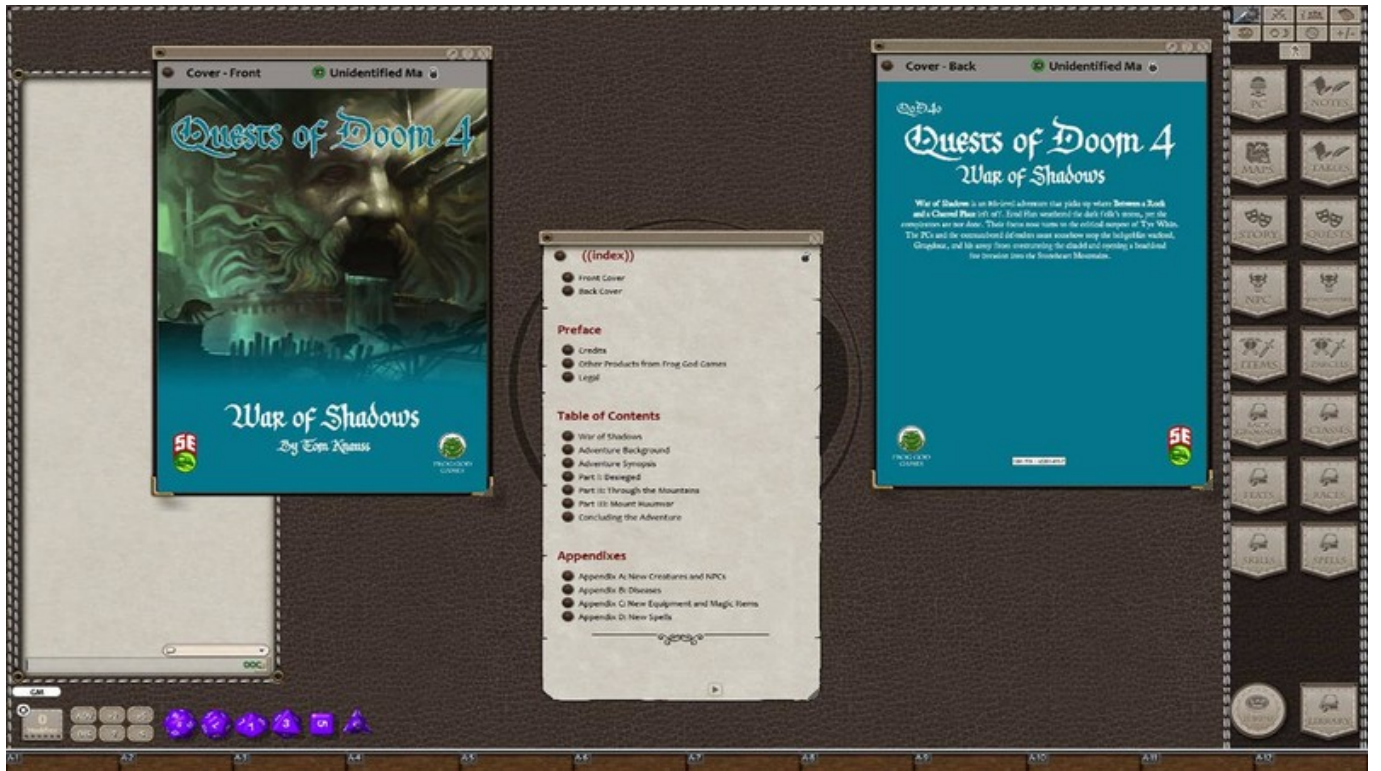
Cover - Front

Unidentified Ma

Quests of Doom 4

War of Shadows

By Tom Knauss

5E

FROG GOD GAMES

((index))

Front Cover

Back Cover

Preface

Credits

Other Products from Frog God Games

Legal

Table of Contents

War of Shadows

Adventure Background

Adventure Synopsis

Part I: Besieged

Part II: Through the Mountains

Part III: Mount Huumvar

Concluding the Adventure

Appendixes

Appendix A: New Creatures and NPCs

Appendix B: Diseases

Appendix C: New Equipment and Magic Items

Appendix D: New Spells

Cover - Back

Unidentified Ma

QoD4

Quests of Doom 4

War of Shadows

War of Shadows is an 8th-level adventure that picks up where Between a Rock and a Charred Place left off. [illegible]

FROG GOD GAMES

5E

PC

NOTES

MAPS

TABLES

STORY

QUESTS

NPC

ITEMS

PARCELS

CLASSES

FEATS

RACES

SKILLS

SPELLS

LIBRARY

+/-

OOC

GM

0